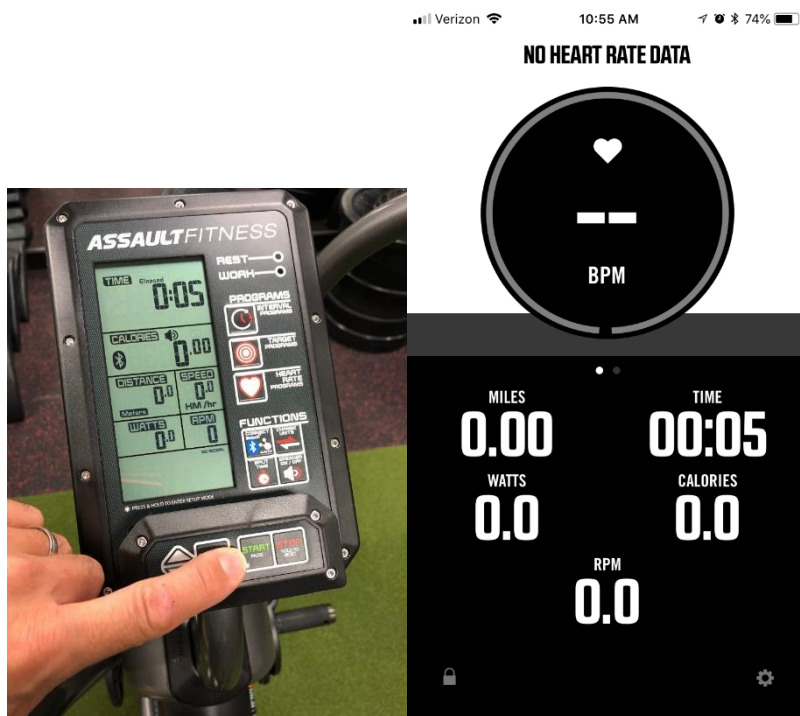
ASSAULTFITNESS

REST
WORK

TIME Elapsed
0:05

CALORIES
0.00

DISTANCE
0.0
Meters

SPEED
0.0
KM/hr

WATTS
0.0

RPM
0

PROGRAMS
INTERVAL PROGRAMS
TARGET PROGRAMS
HEART RATE PROGRAMS

FUNCTIONS

START
STOP

Verizon 10:55 AM 74%

NO HEART RATE DATA

--
BPM

MILES
0.00

TIME
00:05

WATTS
0.0

CALORIES
0.0

RPM
0.0